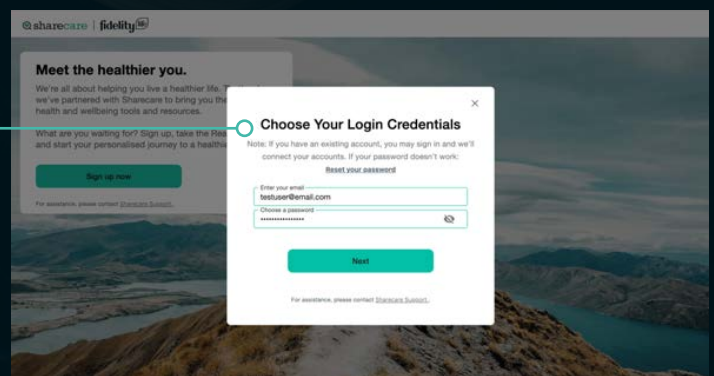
sharecare | fidelity

Meet the healthier you.

We're all about helping you live a healthier life. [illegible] we've partnered with Sharecare to bring you the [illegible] health and wellbeing tools and resources.

What are you waiting for? Sign up, take the Rea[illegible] and start your personalised journey to a healthi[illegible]

Sign up now

For assistance, please contact Sharecare Support.

×

Choose Your Login Credentials

Note: If you have an existing account, you may sign in and we'll connect your accounts. If your password doesn't work:

Reset your password

Enter your email
testuser@email.com

Choose a password
••••••••••••••••

Next

For assistance, please contact Sharecare Support.